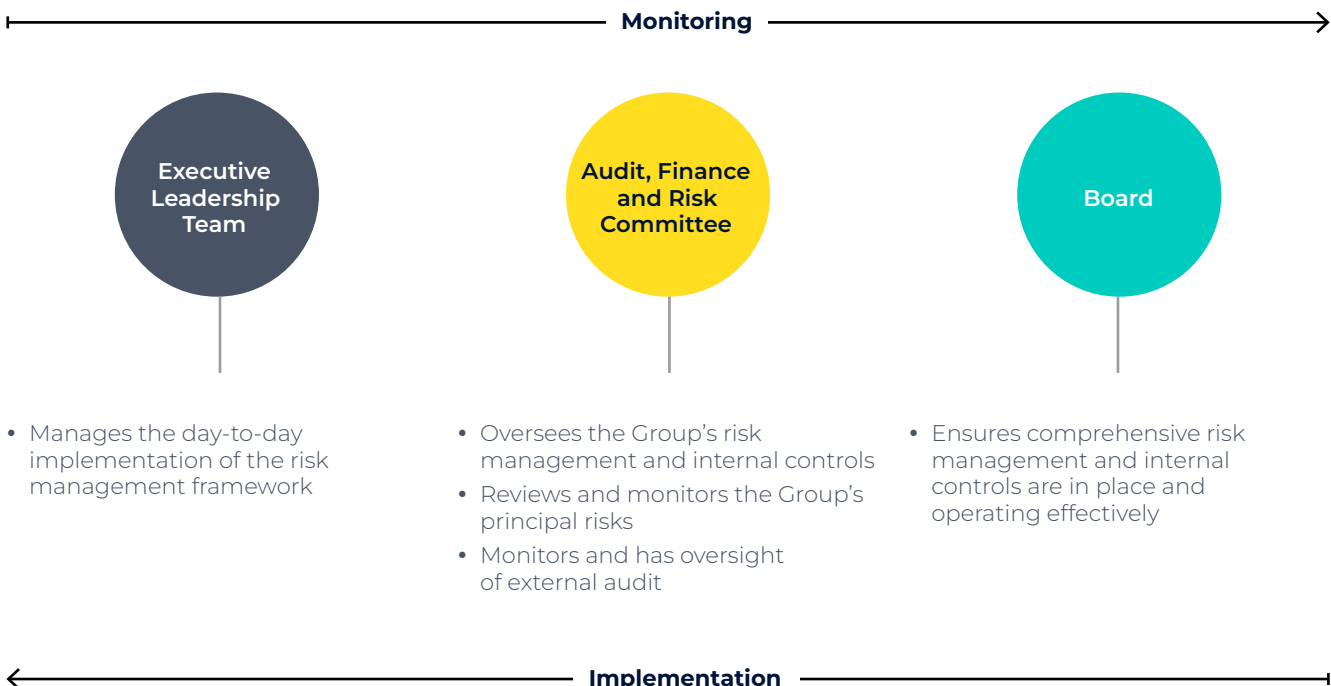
Monitoring

Executive Leadership Team

Audit, Finance and Risk Committee

Board

• Manages the day-to-day implementation of the risk management framework

• Oversees the Group's risk management and internal controls
• Reviews and monitors the Group's principal risks
• Monitors and has oversight of external audit

• Ensures comprehensive risk management and internal controls are in place and operating effectively

Implementation